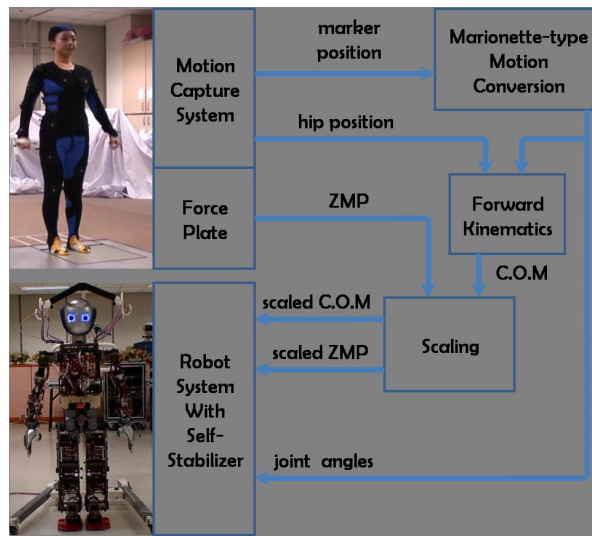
Motion Capture System

marker position

Marionette-type Motion Conversion

hip position

Force Plate

ZMP

Forward Kinematics

C.O.M

scaled C.O.M

scaled ZMP

Scaling

Robot System With Self-Stabilizer

joint angles